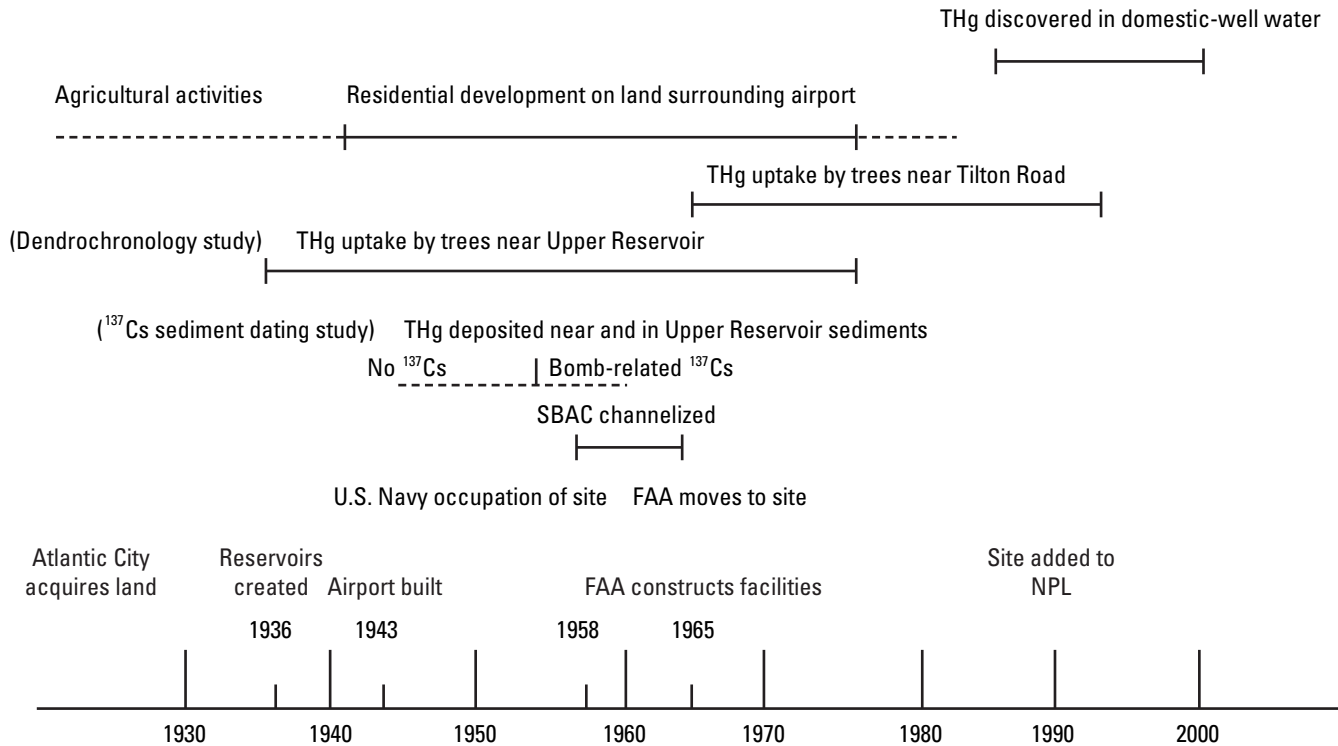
THg discovered in domestic-well water

Agricultural activities

Residential development on land surrounding airport

THg uptake by trees near Tilton Road

(Dendrochronology study) THg uptake by trees near Upper Reservoir

($^{137}$Cs sediment dating study) THg deposited near and in Upper Reservoir sediments

No $^{137}$Cs

Bomb-related $^{137}$Cs

SBAC channelized

U.S. Navy occupation of site

FAA moves to site

Atlantic City acquires land

Reservoirs created

Airport built

FAA constructs facilities

Site added to NPL

1936

1943

1958

1965

1930

1940

1950

1960

1970

1980

1990

2000